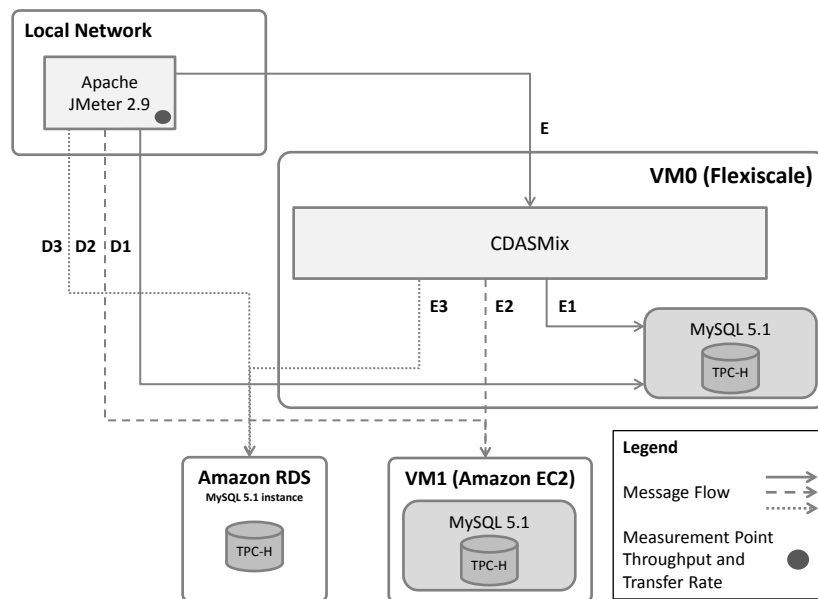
Local Network

Apache JMeter 2.9

E

VM0 (Flexiscale)

CDASMix

D3 D2 D1

E3 E2 E1

MySQL 5.1

TPC-H

Amazon RDS
MySQL 5.1 instance

TPC-H

VM1 (Amazon EC2)

MySQL 5.1

TPC-H

Legend

Message Flow

Measurement Point Throughput and Transfer Rate